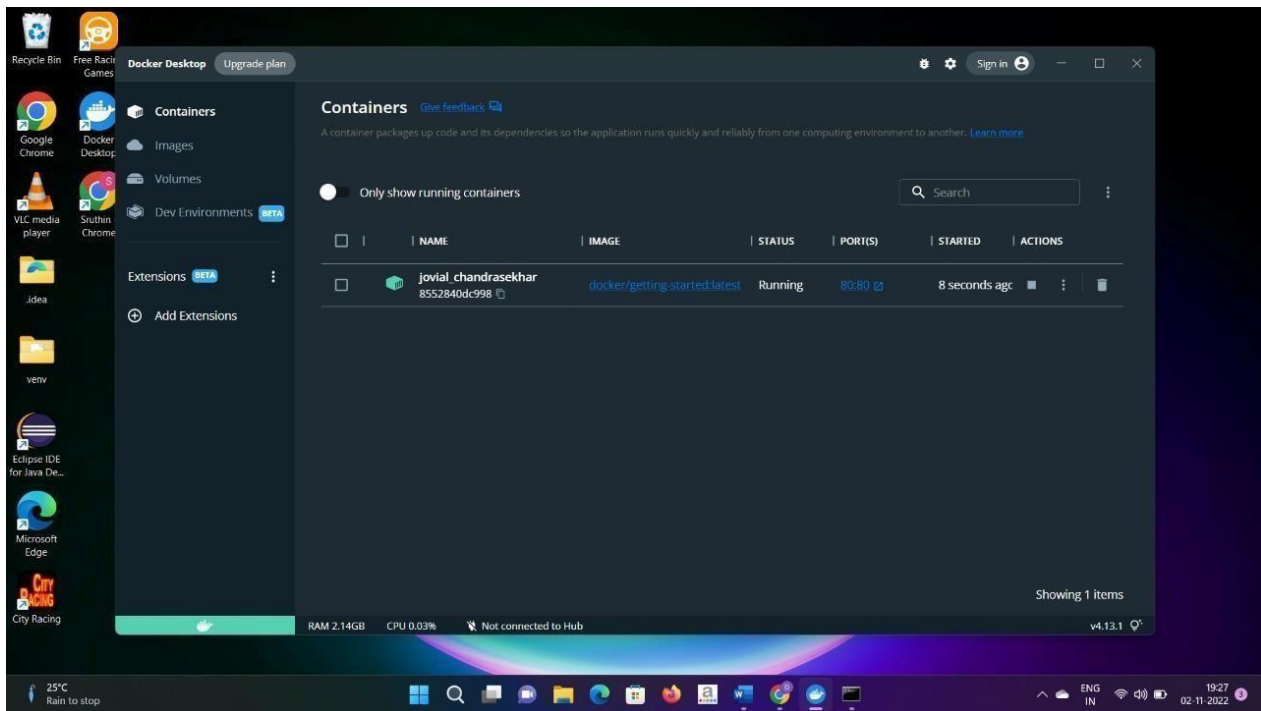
Recycle Bin

Free Racir Games

Google Chrome

Docker Desktop

VLC media player

Sruthin Chrome

.idea

venv

Eclipse IDE for Java De...

Microsoft Edge

City Racing

Docker Desktop Upgrade plan

Sign in

Containers

Images

Volumes

Dev Environments BETA

Extensions BETA

Add Extensions

Containers Give feedback

A container packages up code and its dependencies so the application runs quickly and reliably from one computing environment to another. Learn more

Only show running containers

Search

| | NAME | IMAGE | STATUS | PORT(S) | STARTED | ACTIONS |
|---|---|---|---|---|---|---|
| | jovial_chandrasekhar 8552840dc998 | docker/getting-started:latest | Running | 80:80 | 8 seconds agc | |

Showing 1 items

RAM 2.14GB CPU 0.03% Not connected to Hub

v4.13.1

25°C Rain to stop

ENG IN

19:27 02-11-2022